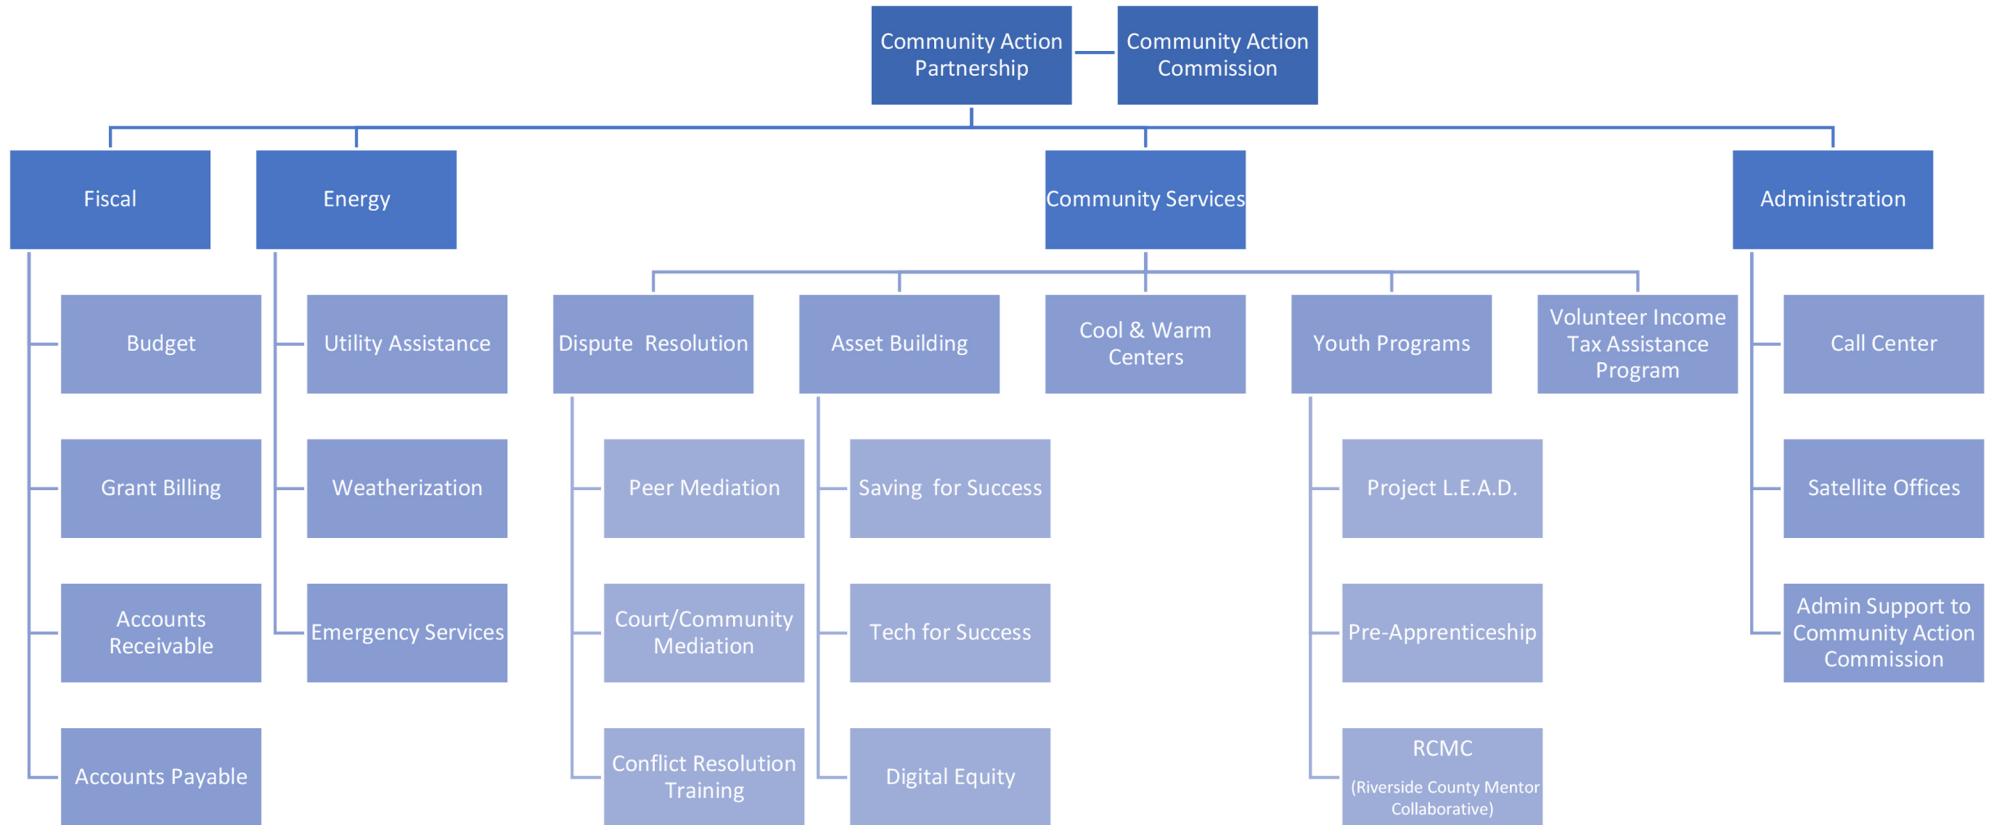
Community Action Partnership

Community Action Commission

Fiscal

Energy

Community Services

Administration

Budget

Grant Billing

Accounts Receivable

Accounts Payable

Utility Assistance

Weatherization

Emergency Services

Dispute Resolution

Asset Building

Cool & Warm Centers

Youth Programs

Volunteer Income Tax Assistance Program

Peer Mediation

Court/Community Mediation

Conflict Resolution Training

Saving for Success

Tech for Success

Digital Equity

Project L.E.A.D.

Pre-Apprenticeship

RCMC

(Riverside County Mentor Collaborative)

Call Center

Satellite Offices

Admin Support to Community Action Commission